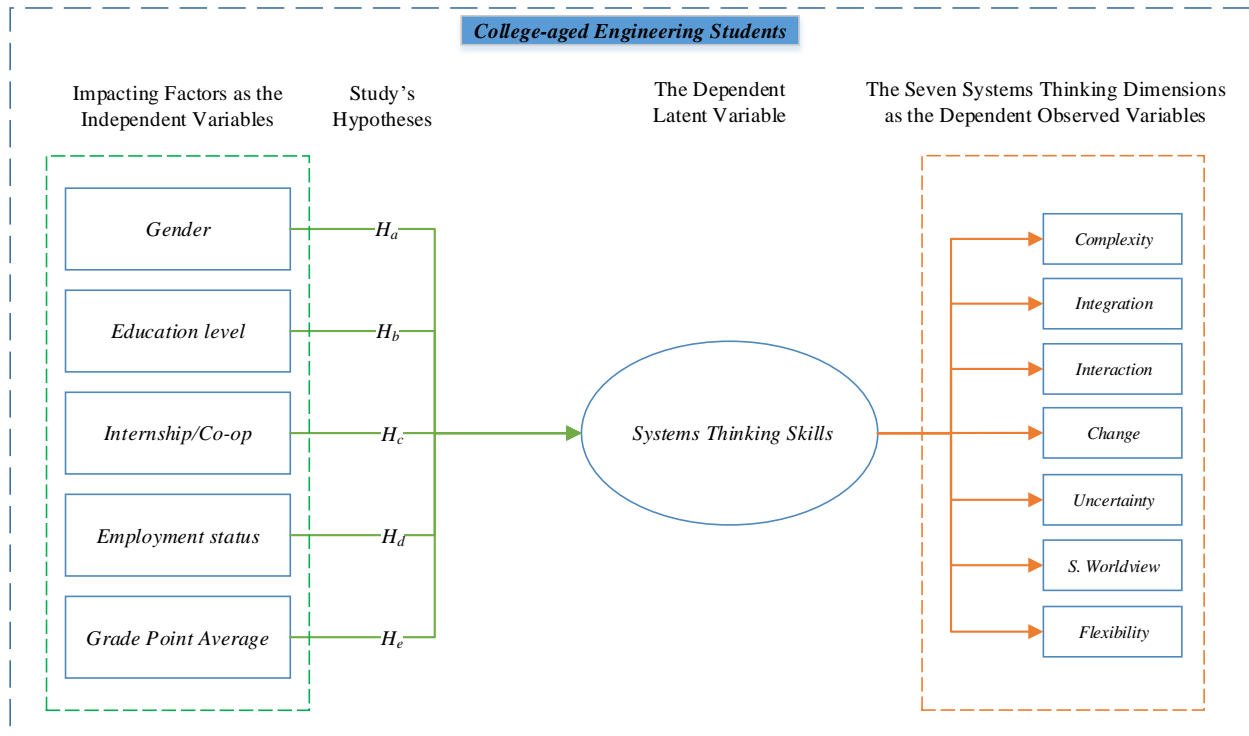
College-aged Engineering Students

Impacting Factors as the Independent Variables

Study's Hypotheses

The Dependent Latent Variable

The Seven Systems Thinking Dimensions as the Dependent Observed Variables

Gender

$H_a$

Education level

$H_b$

Internship/Co-op

$H_c$

Employment status

$H_d$

Grade Point Average

$H_e$

Systems Thinking Skills

Complexity

Integration

Interaction

Change

Uncertainty

S. Worldview

Flexibility